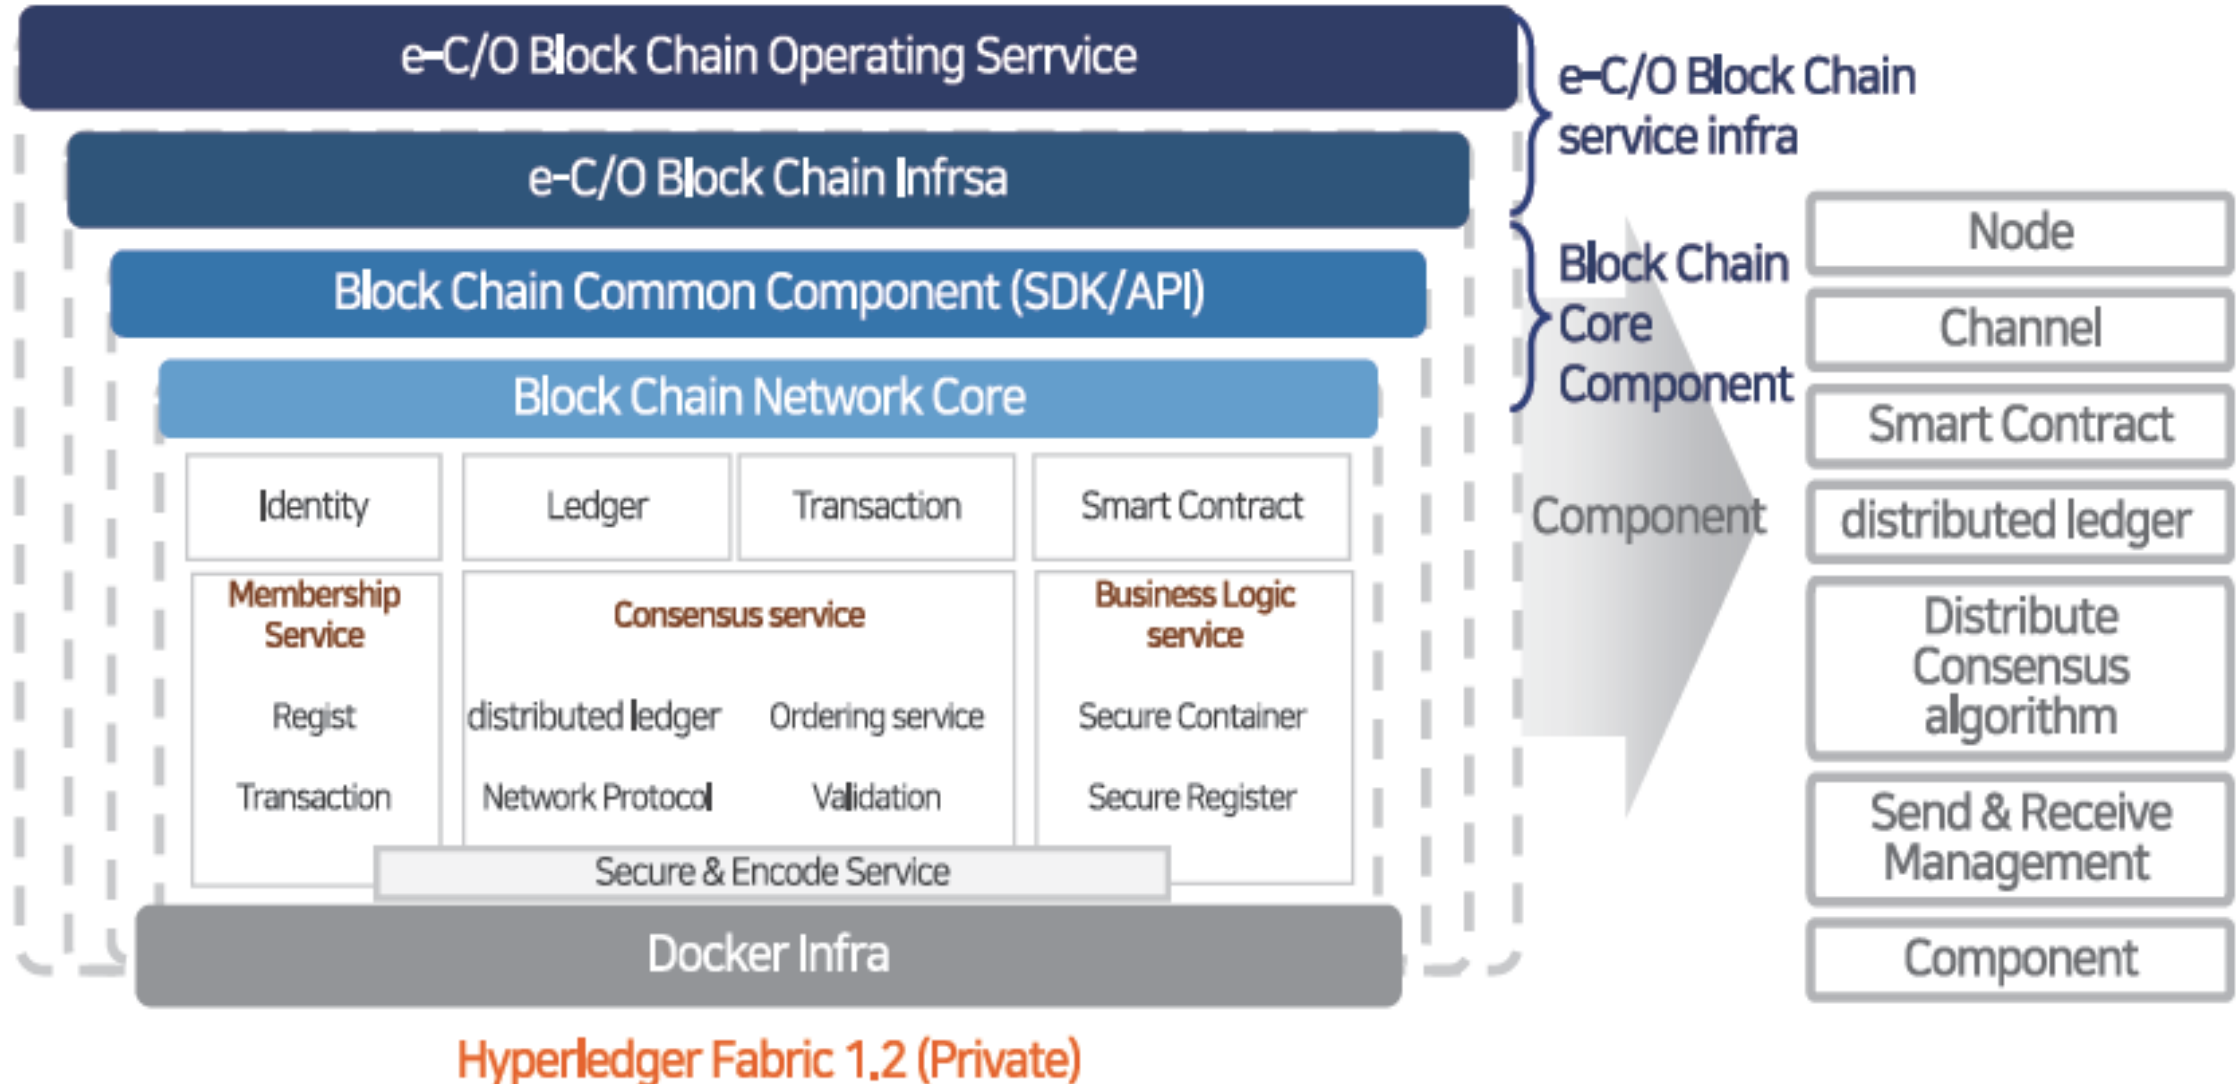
e-C/O Block Chain Operating Service

e-C/O Block Chain Infrsa

Block Chain Common Component (SDK/API)

Block Chain Network Core

Identity

Ledger

Transaction

Smart Contract

Membership Service

Regist

Transaction

Consensus service

distributed ledger

Ordering service

Network Protocol

Validation

Business Logic service

Secure Container

Secure Register

Secure & Encode Service

Docker Infra

Hyperledger Fabric 1.2 (Private)

e-C/O Block Chain service infra

Block Chain Core Component

Component

Node

Channel

Smart Contract

distributed ledger

Distribute Consensus algorithm

Send & Receive Management

Component